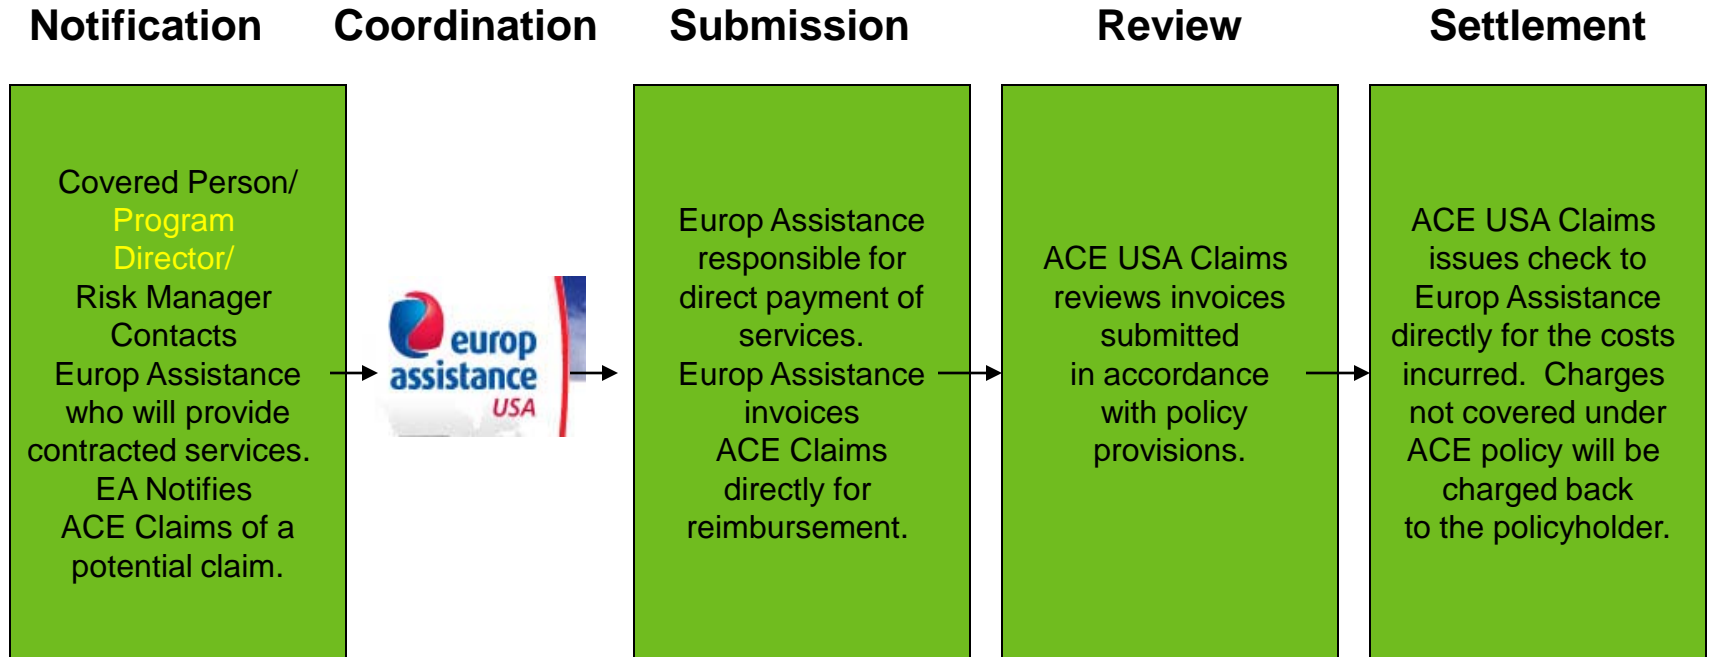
Notification

Covered Person/ Program Director/ Risk Manager Contacts Europ Assistance who will provide contracted services. EA Notifies ACE Claims of a potential claim.

Coordination

europ assistance USA

Submission

Europ Assistance responsible for direct payment of services. Europ Assistance invoices ACE Claims directly for reimbursement.

Review

ACE USA Claims reviews invoices submitted in accordance with policy provisions.

Settlement

ACE USA Claims issues check to Europ Assistance directly for the costs incurred. Charges not covered under ACE policy will be charged back to the policyholder.